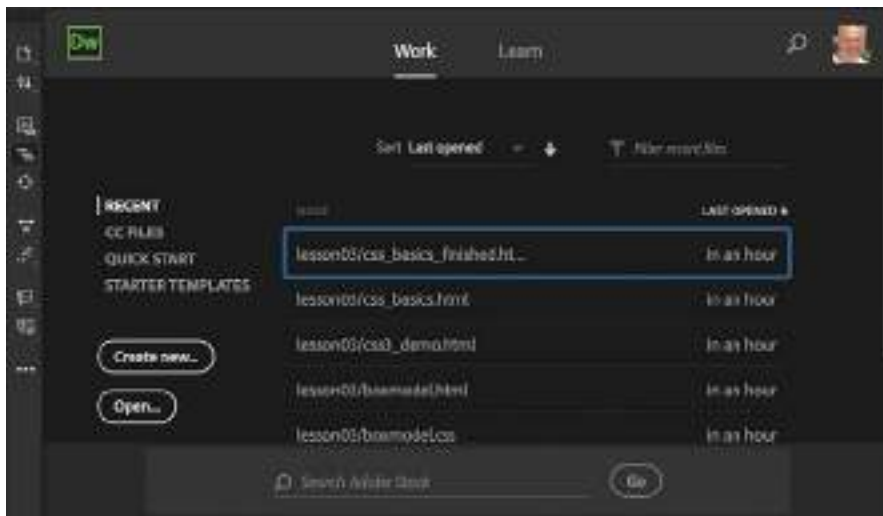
Dw

Work Learn

Sort Last opened

Filter recent files

RECENT
CC FILES
QUICK START
STARTER TEMPLATES

NAME

LAST OPENED

lesson03/css_basics_finished.ht... in an hour

lesson03/css_basics.html in an hour

lesson03/css3_demo.html in an hour

lesson03/boxmodel.html in an hour

lesson03/boxmodel.css in an hour

Create new...

Open...

Search Adobe Stock

Go